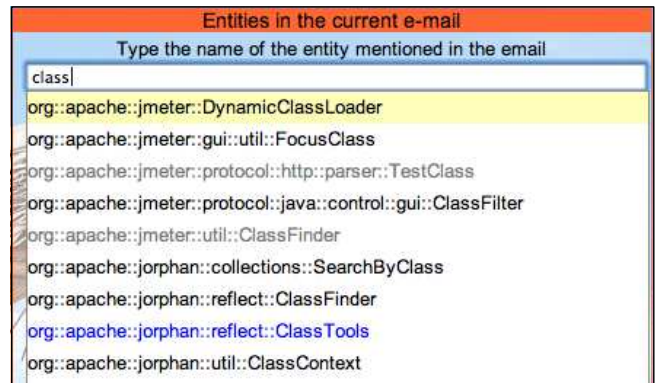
Entities in the current e-mail
Type the name of the entity mentioned in the email
class
org::apache::jmeter::DynamicClassLoader
org::apache::jmeter::gui::util::FocusClass
org::apache::jmeter::protocol::http::parser::TestClass
org::apache::jmeter::protocol::java::control::gui::ClassFilter
org::apache::jmeter::util::ClassFinder
org::apache::jorphan::collections::SearchByClass
org::apache::jorphan::reflect::ClassFinder
org::apache::jorphan::reflect::ClassTools
org::apache::jorphan::util::ClassContext